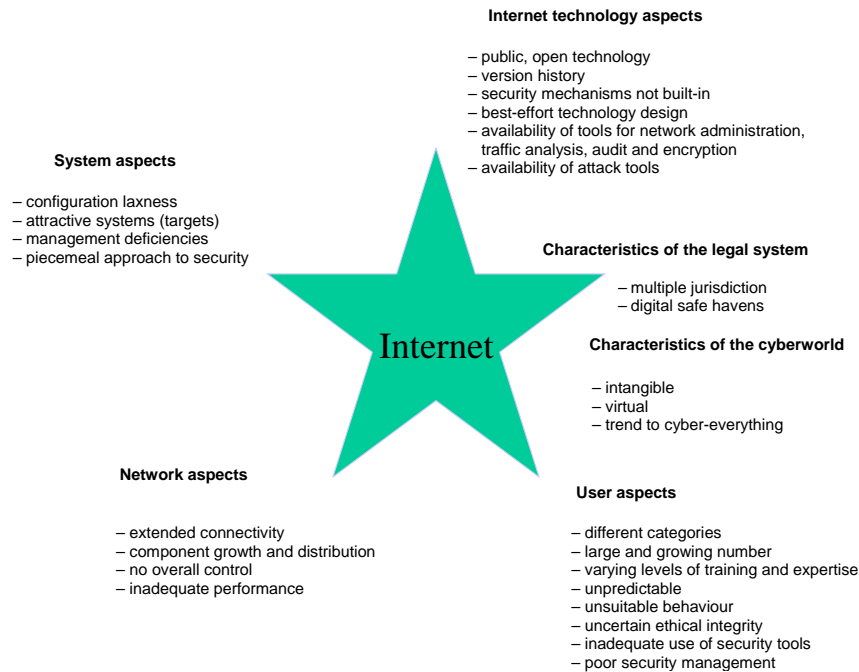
Internet technology aspects

– public, open technology
– version history
– security mechanisms not built-in
– best-effort technology design
– availability of tools for network administration, traffic analysis, audit and encryption
– availability of attack tools

System aspects

– configuration laxness
– attractive systems (targets)
– management deficiencies
– piecemeal approach to security

Characteristics of the legal system

– multiple jurisdiction
– digital safe havens

Internet

Characteristics of the cyberworld

– intangible
– virtual
– trend to cyber-everything

Network aspects

– extended connectivity
– component growth and distribution
– no overall control
– inadequate performance

User aspects

– different categories
– large and growing number
– varying levels of training and expertise
– unpredictable
– unsuitable behaviour
– uncertain ethical integrity
– inadequate use of security tools
– poor security management